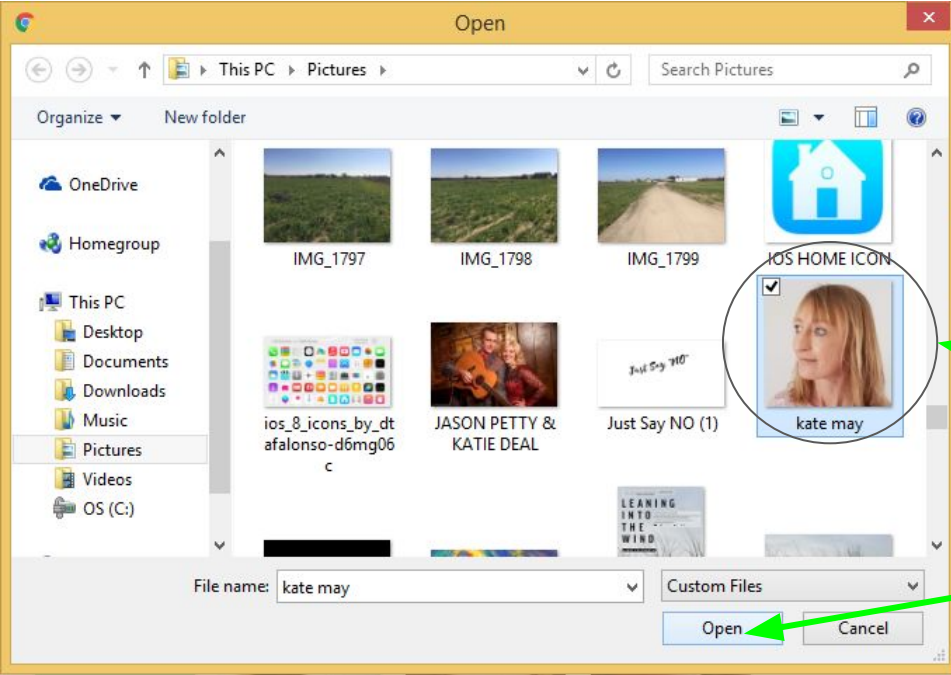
Open

This PC › Pictures ›

Search Pictures

Organize ▾ New folder

OneDrive

Homegroup

This PC

Desktop

Documents

Downloads

Music

Pictures

Videos

OS (C:)

IMG_1797

IMG_1798

IMG_1799

IOS HOME ICON

ios_8_icons_by_dtafalonso-d6mg06c

JASON PETTY & KATIE DEAL

Just Say "NO"

Just Say NO (1)

kate may

LEANING INTO THE WIND

File name: kate may

Custom Files

Open

Cancel